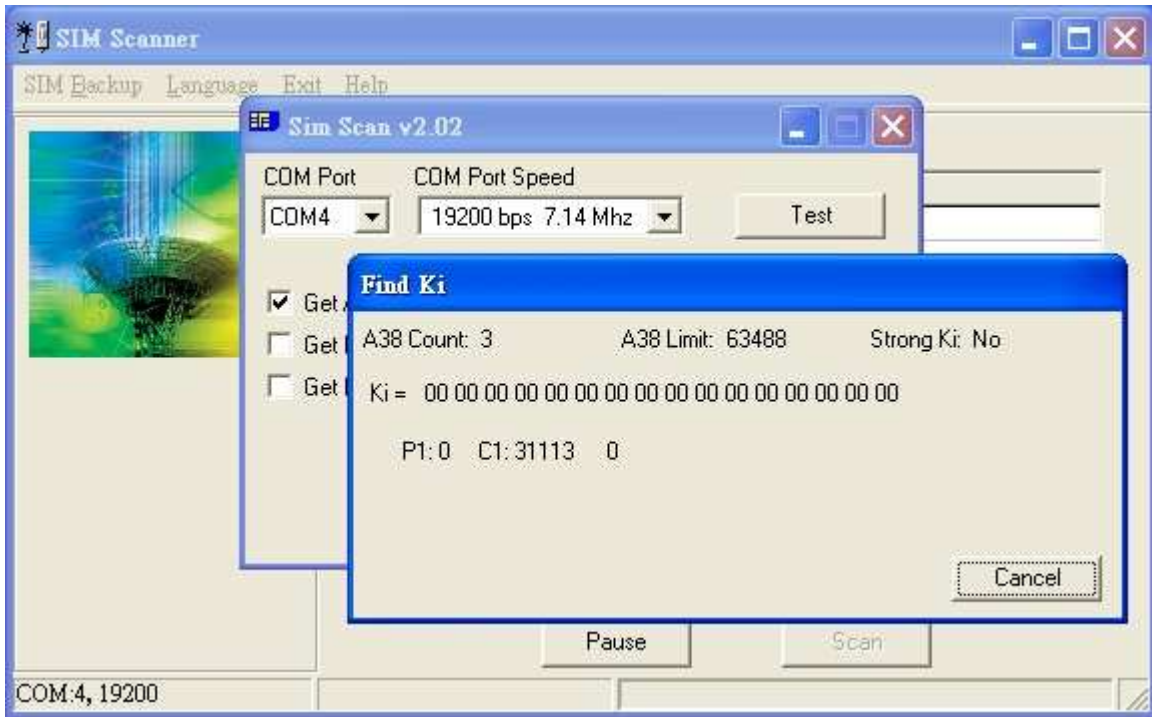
SIM Scanner

SIM Backup Language Exit Help

Sim Scan v2.02

COM Port COM Port Speed

COM4 19200 bps 7.14 Mhz Test

Get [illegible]
Get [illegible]
Get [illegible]

Find Ki

A38 Count: 3 A38 Limit: 63488 Strong Ki: No

Ki = 00 00 00 00 00 00 00 00 00 00 00 00 00 00 00 00

P1: 0 C1: 31113 0

Cancel

Pause Scan

COM:4, 19200